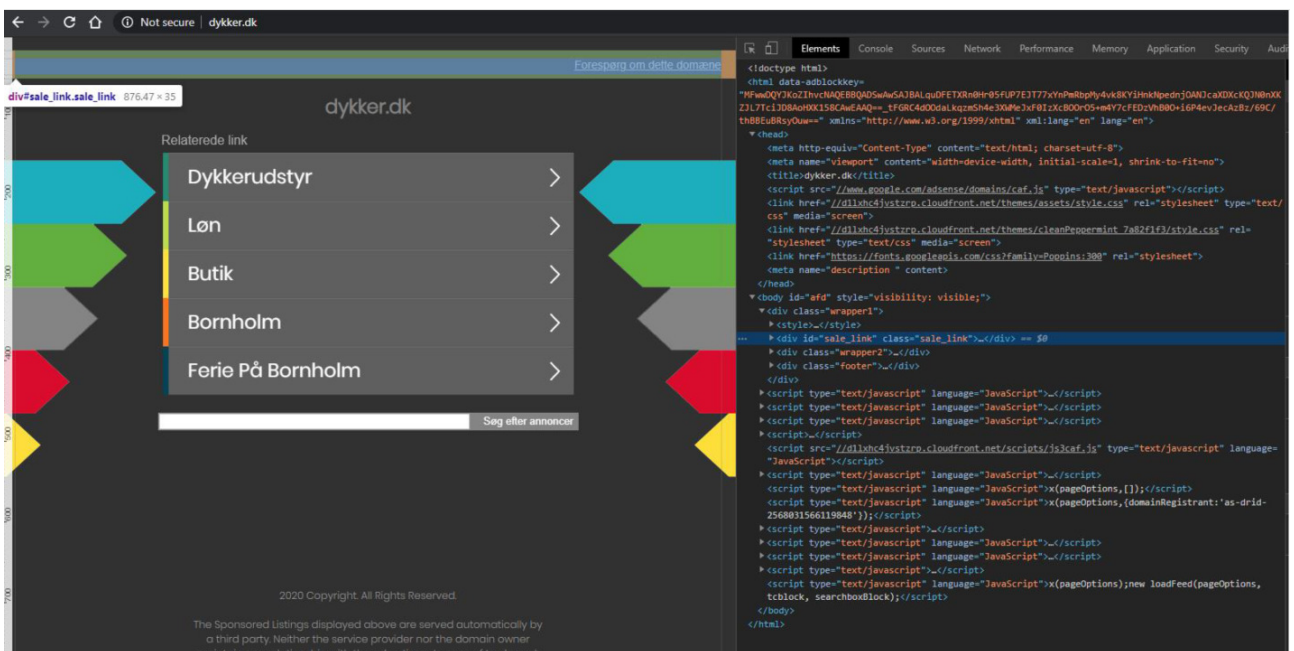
Not secure | dykker.dk

Forespørg om dette domæne

div#sale_link.sale_link 876.47 × 35

dykker.dk

Relaterede link

Dykkerudstyr
Løn
Butik
Bornholm
Ferie På Bornholm

Søg efter annoncer

2020 Copyright. All Rights Reserved.

The Sponsored Listings displayed above are served automatically by a third party. Neither the service provider nor the domain owner

Elements Console Sources Network Performance Memory Application Security Audi

<!doctype html>
<html data-adblockkey="MFwwDQYJKoZIhvcNAQEBBQADSwAwSAJBALquDFETXRn0Hr05fUP7EJT77xYnPmRbpMy4vk8KYiHnkNpednjOANJcaXDXcKQJN0nXXZJL7TcIJD8AoHXK158CAwEAAQ==_tFGRC4dODdaLkqzmSh4e3XWMeJxF0IzXcBOOrO5+m4Y7cFEDzVhB0O+i6P4evJecAzBz/69C/thB8EuBRsyOuw==" xmlns="http://www.w3.org/1999/xhtml" xml:lang="en" lang="en">
▼<head>
<meta http-equiv="Content-Type" content="text/html; charset=utf-8">
<meta name="viewport" content="width=device-width, initial-scale=1, shrink-to-fit=no">
<title>dykker.dk</title>
<script src="//www.google.com/adsense/domains/caf.js" type="text/javascript"></script>
<link href="//d1lxhc4jvstzrp.cloudfront.net/themes/assets/style.css" rel="stylesheet" type="text/css" media="screen">
<link href="//d1lxhc4jvstzrp.cloudfront.net/themes/cleanPeppermint_7a82f1f3/style.css" rel="stylesheet" type="text/css" media="screen">
<link href="https://fonts.googleapis.com/css?family=Poppins:300" rel="stylesheet">
<meta name="description " content>
</head>
▼<body id="afd" style="visibility: visible;">
▼<div class="wrapper1">
►<style>…</style>
►<div id="sale_link" class="sale_link">…</div> == $0
►<div class="wrapper2">…</div>
►<div class="footer">…</div>
</div>
►<script type="text/javascript" language="JavaScript">…</script>
►<script type="text/javascript" language="JavaScript">…</script>
►<script type="text/javascript" language="JavaScript">…</script>
►<script>…</script>
<script src="//d1lxhc4jvstzrp.cloudfront.net/scripts/js3caf.js" type="text/javascript" language="JavaScript"></script>
►<script type="text/javascript" language="JavaScript">…</script>
<script type="text/javascript" language="JavaScript">x(pageOptions,[]);</script>
<script type="text/javascript" language="JavaScript">x(pageOptions,{domainRegistrant:'as-drid-2568031566119848'});</script>
►<script type="text/javascript">…</script>
►<script type="text/javascript" language="JavaScript">…</script>
►<script type="text/javascript" language="JavaScript">…</script>
►<script type="text/javascript">…</script>
<script type="text/javascript" language="JavaScript">x(pageOptions);new loadFeed(pageOptions, tcblock, searchboxBlock);</script>
</body>
</html>